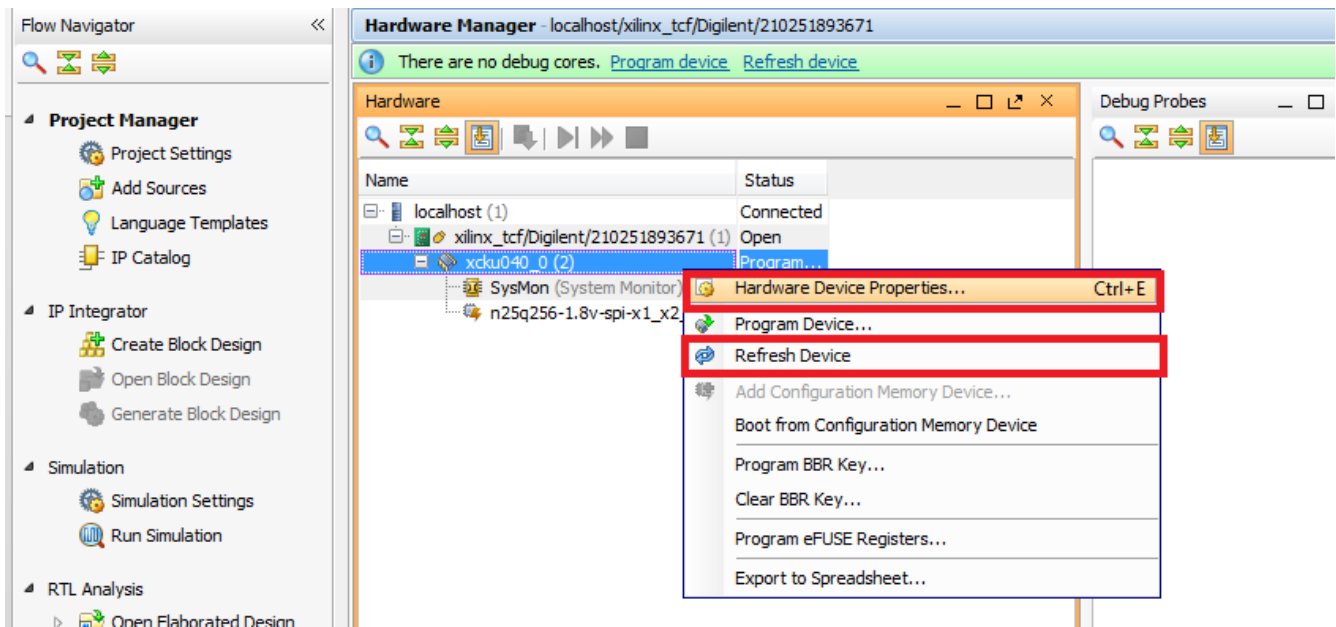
Flow Navigator

Project Manager
Project Settings
Add Sources
Language Templates
IP Catalog

IP Integrator
Create Block Design
Open Block Design
Generate Block Design

Simulation
Simulation Settings
Run Simulation

RTL Analysis
Open Elaborated Design

Hardware Manager - localhost/xilinx_tcf/Digilent/210251893671

There are no debug cores. Program device Refresh device

Hardware

| Name | Status |
|---|---|
| localhost (1) | Connected |
| xilinx_tcf/Digilent/210251893671 (1) | Open |
| xcku040_0 (2) | Program... |
| SysMon (System Monitor) | |
| n25q256-1.8v-spi-x1_x2_ | |

Hardware Device Properties... Ctrl+E
Program Device...
Refresh Device
Add Configuration Memory Device...
Boot from Configuration Memory Device
Program BBR Key...
Clear BBR Key...
Program eFUSE Registers...
Export to Spreadsheet...

Debug Probes